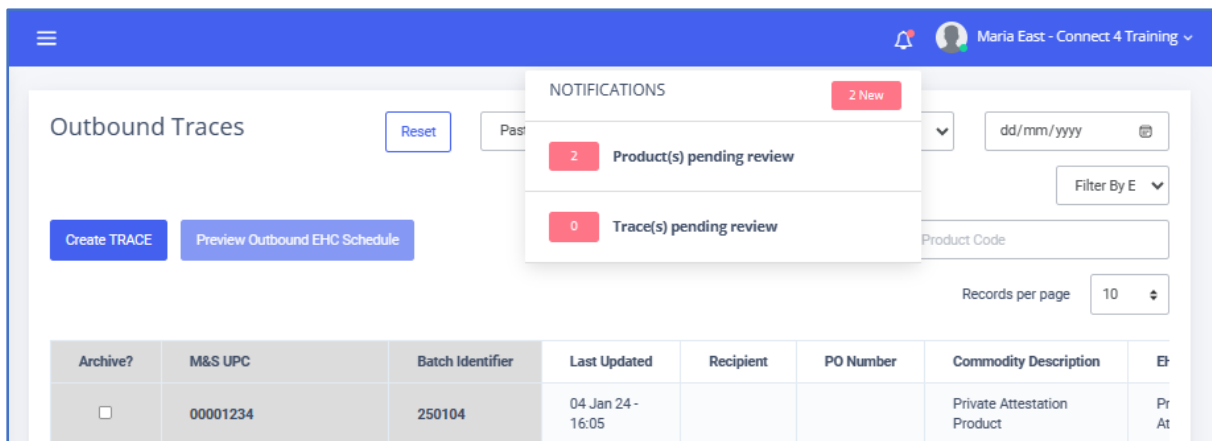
Maria East - Connect 4 Training

Outbound Traces

Reset

Past

NOTIFICATIONS 2 New

2 Product(s) pending review

0 Trace(s) pending review

dd/mm/yyyy

Filter By E

Create TRACE

Preview Outbound EHC Schedule

Product Code

Records per page 10

| Archive? | M&S UPC | Batch Identifier | Last Updated | Recipient | PO Number | Commodity Description | EH |
|---|---|---|---|---|---|---|---|
| ☐ | 00001234 | 250104 | 04 Jan 24 - 16:05 | | | Private Attestation Product | Pr At |